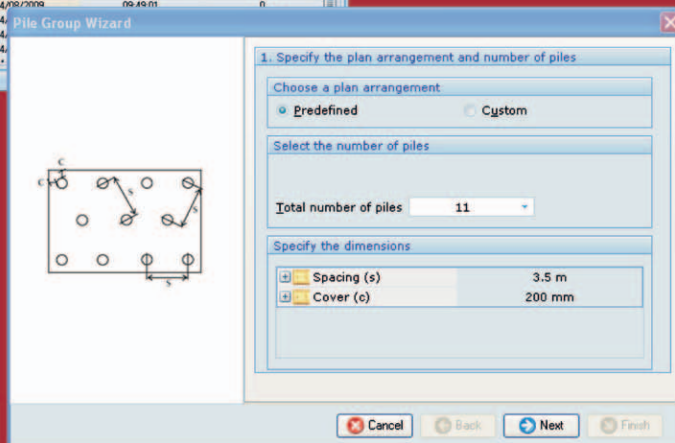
4/08/2009 09:49:01 0

Pile Group Wizard

c
c
s
s
s

1. Specify the plan arrangement and number of piles

Choose a plan arrangement

Predefined

Custom

Select the number of piles

Total number of piles 11

Specify the dimensions

| Spacing (s) | 3.5 m |
|---|---|
| Cover (c) | 200 mm |

Cancel Back Next Finish